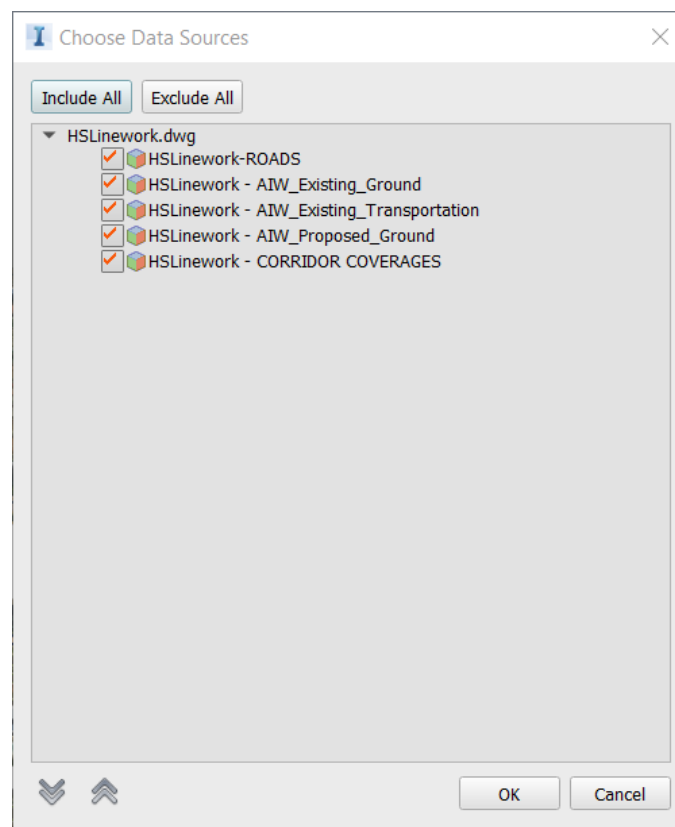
Choose Data Sources

Include All
Exclude All

HSLinework.dwg
HSLinework-ROADS
HSLinework - AIW_Existing_Ground
HSLinework - AIW_Existing_Transportation
HSLinework - AIW_Proposed_Ground
HSLinework - CORRIDOR COVERAGES

OK
Cancel